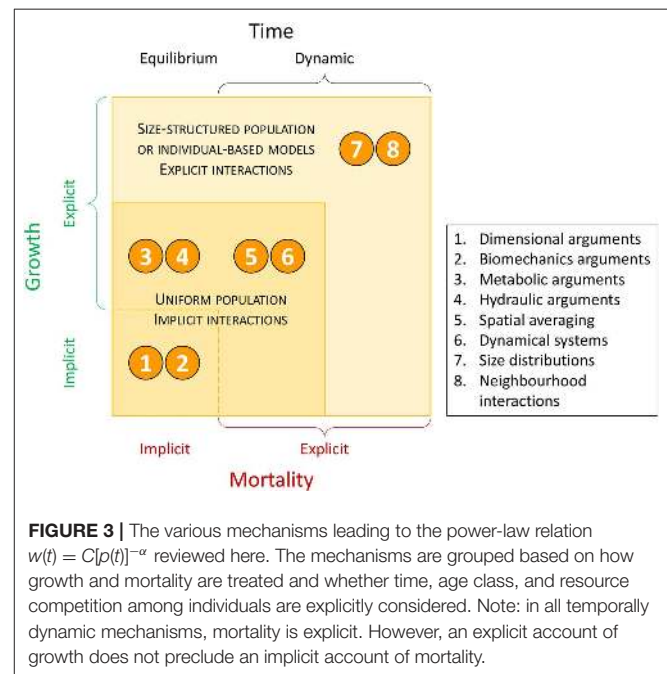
Time

Equilibrium

Dynamic

SIZE-STRUCTURED POPULATION OR INDIVIDUAL-BASED MODELS EXPLICIT INTERACTIONS

7 8

Growth

Explicit

3 4

5 6

UNIFORM POPULATION IMPLICIT INTERACTIONS

Implicit

1 2

Implicit

Explicit

Mortality

1. Dimensional arguments
2. Biomechanics arguments
3. Metabolic arguments
4. Hydraulic arguments
5. Spatial averaging
6. Dynamical systems
7. Size distributions
8. Neighbourhood interactions

**FIGURE 3 |** The various mechanisms leading to the power-law relation $w(t) = C[p(t)]^{-\alpha}$ reviewed here. The mechanisms are grouped based on how growth and mortality are treated and whether time, age class, and resource competition among individuals are explicitly considered. Note: in all temporally dynamic mechanisms, mortality is explicit. However, an explicit account of growth does not preclude an implicit account of mortality.